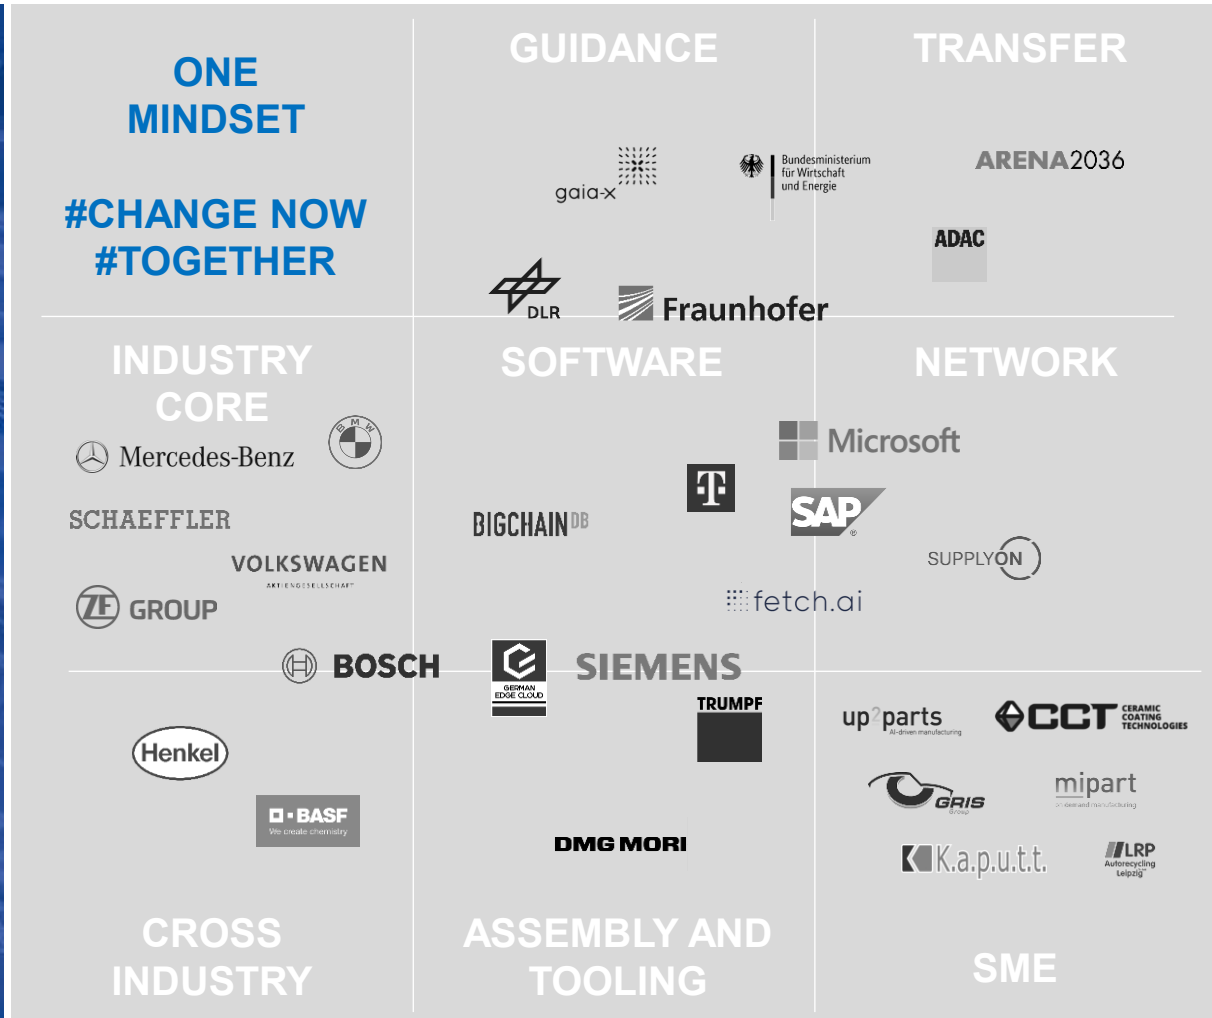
ONE MINDSET

#CHANGE NOW #TOGETHER

GUIDANCE

gaia-x

Bundesministerium für Wirtschaft und Energie

DLR

Fraunhofer

TRANSFER

ARENA2036

ADAC

INDUSTRY CORE

Mercedes-Benz

BMW

SCHAEFFLER

VOLKSWAGEN AKTIENGESELLSCHAFT

ZF GROUP

BOSCH

SOFTWARE

BIGCHAIN DB

T

Microsoft

SAP

fetch.ai

GERMAN EDGE CLOUD

SIEMENS

NETWORK

SUPPLYON

TRUMPF

Henkel

BASF We create chemistry

DMG MORI

up2parts AI-driven manufacturing

CCT CERAMIC COATING TECHNOLOGIES

GRIS Group

mipart on-demand manufacturing

K.a.p.u.t.t.

LRP Autorecycling Leipzig

CROSS INDUSTRY

ASSEMBLY AND TOOLING

SME